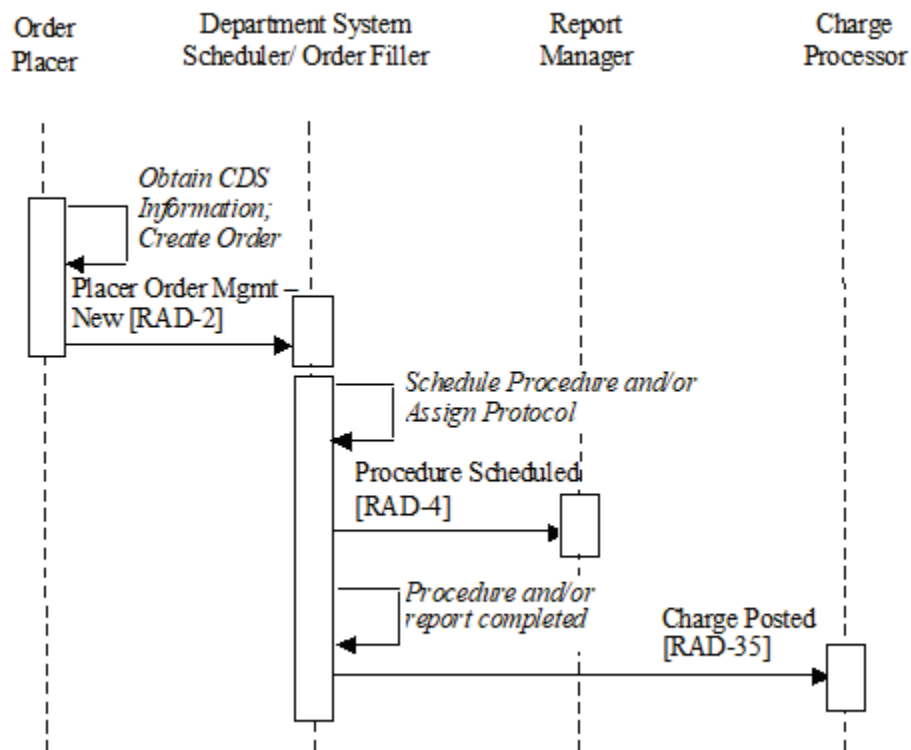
Order Placer

Department System Scheduler/ Order Filler

Report Manager

Charge Processor

Obtain CDS Information; Create Order

Placer Order Mgmt – New [RAD-2]

Schedule Procedure and/or Assign Protocol

Procedure Scheduled [RAD-4]

Procedure and/or report completed

Charge Posted [RAD-35]